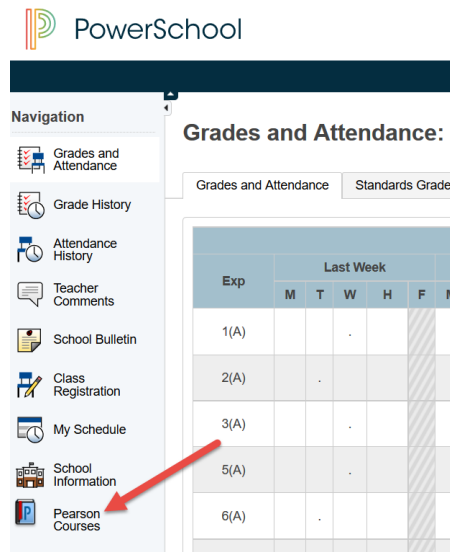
PowerSchool

Navigation

Grades and Attendance

Grade History

Attendance History

Teacher Comments

School Bulletin

Class Registration

My Schedule

School Information

Pearson Courses

Grades and Attendance:

Grades and Attendance | Standards Grade

| Exp | Last Week | | | | | |
|---|---|---|---|---|---|---|
| | M | T | W | H | F | M |
| 1(A) | | | . | | | |
| 2(A) | | . | | | | |
| 3(A) | | | . | | | |
| 5(A) | | | . | | | |
| 6(A) | | . | | | | |